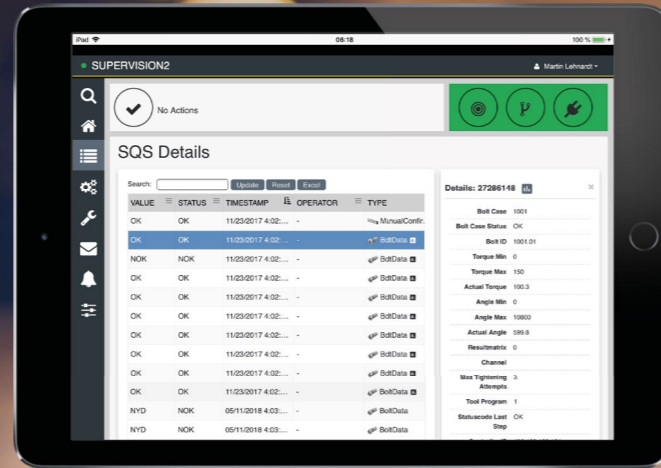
iPad 06:18 100 %

SUPERVISION2

Martin Lehnardt

No Actions

SQS Details

Search: Update Reset Excel

| VALUE | STATUS | TIMESTAMP | OPERATOR | TYPE |
|---|---|---|---|---|
| OK | OK | 11/23/2017 4:02:... | - | ManualConfir... |
| OK | OK | 11/23/2017 4:02:... | - | BoltData |
| NOK | NOK | 11/23/2017 4:02:... | - | BoltData |
| OK | OK | 11/23/2017 4:02:... | - | BoltData |
| OK | OK | 11/23/2017 4:02:... | - | BoltData |
| OK | OK | 11/23/2017 4:02:... | - | BoltData |
| OK | OK | 11/23/2017 4:02:... | - | BoltData |
| OK | OK | 11/23/2017 4:02:... | - | BoltData |
| OK | OK | 11/23/2017 4:02:... | - | BoltData |
| OK | OK | 11/23/2017 4:02:... | - | BoltData |
| NYD | NOK | 05/11/2018 4:03:... | - | BoltData |
| NYD | NOK | 05/11/2018 4:03:... | - | BoltData |

Details: 27286148

| | |
|---|---|
| Bolt Case | 1001 |
| Bolt Case Status | OK |
| Bolt ID | 1001.01 |
| Torque Min | 0 |
| Torque Max | 150 |
| Actual Torque | 100.3 |
| Angle Min | 0 |
| Angle Max | 10800 |
| Actual Angle | 599.8 |
| Resultmatrix | 0 |
| Channel | |
| Max Tightening Attempts | 3 |
| Tool Program | 1 |
| Statuscode Last Step | OK |